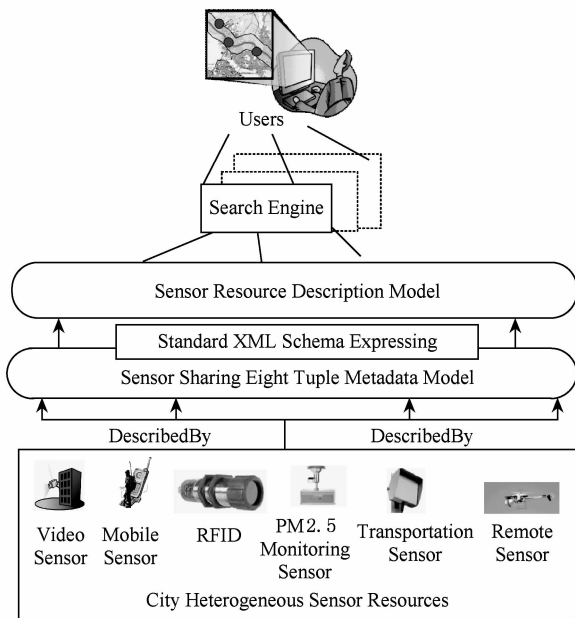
Users

Search Engine

Sensor Resource Description Model

Standard XML Schema Expressing

Sensor Sharing Eight Tuple Metadata Model

DescribedBy

DescribedBy

Video Sensor

Mobile Sensor

RFID

PM2. 5 Monitoring Sensor

Transportation Sensor

Remote Sensor

City Heterogeneous Sensor Resources